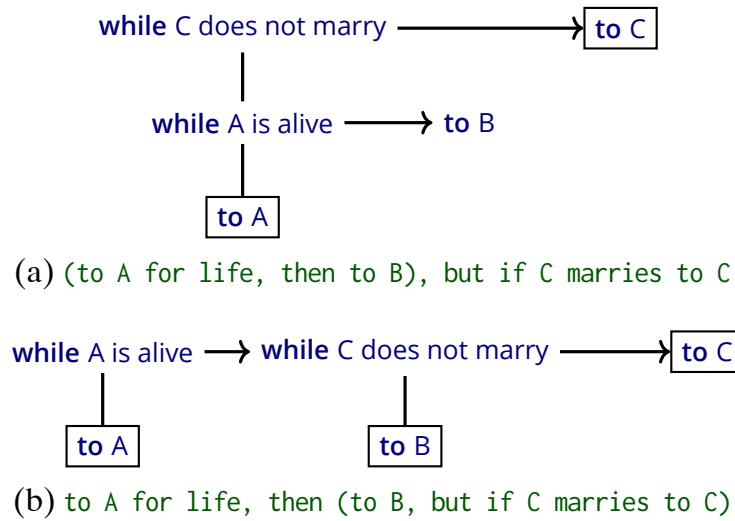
**while** C does not marry → **to** C

**while** A is alive → **to** B

**to** A

(a) (to A for life, then to B), but if C marries to C

**while** A is alive → **while** C does not marry → **to** C

**to** A

**to** B

(b) to A for life, then (to B, but if C marries to C)